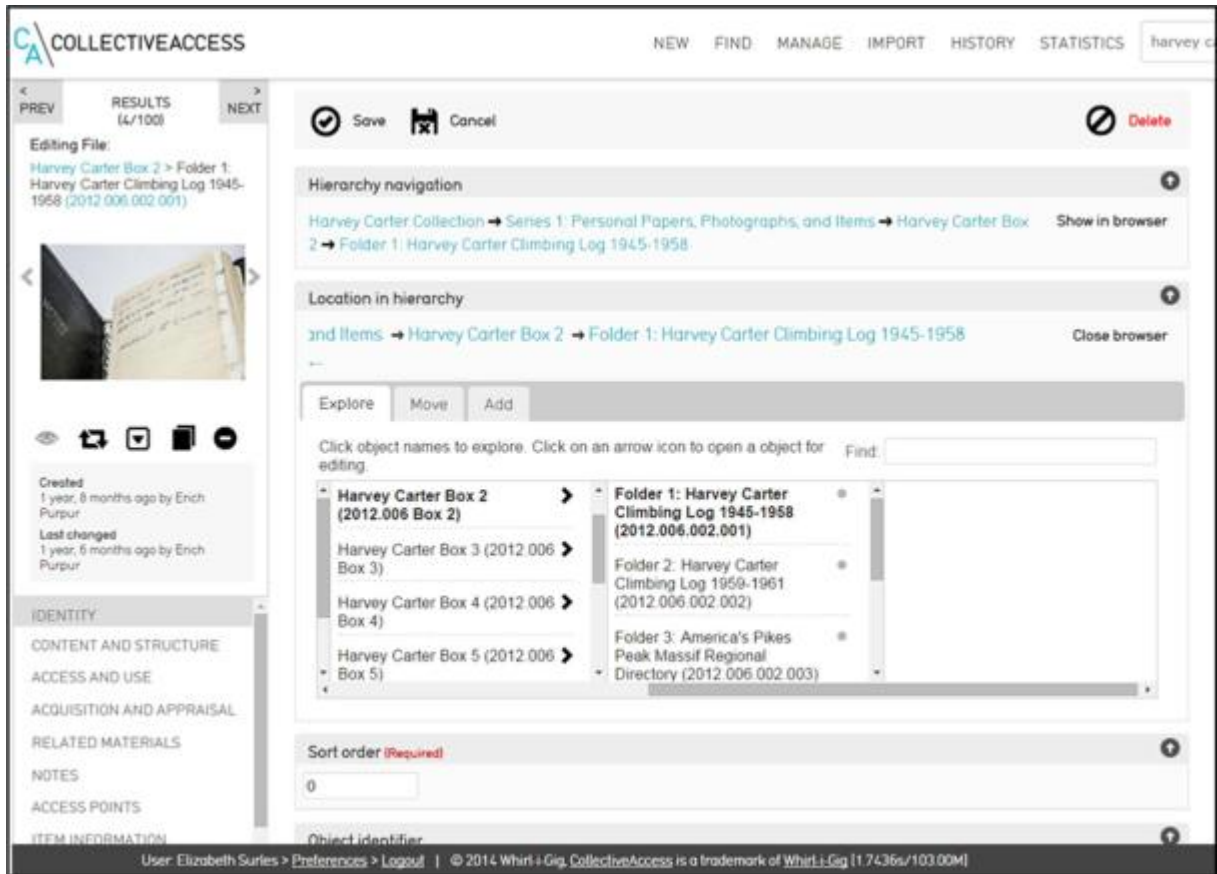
CA COLLECTIVEACCESS

NEW FIND MANAGE IMPORT HISTORY STATISTICS harvey c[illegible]

< PREV RESULTS (4/100) > NEXT

Editing File:
Harvey Carter Box 2 > Folder 1: Harvey Carter Climbing Log 1945-1958 (2012.006.002.001)

Created
1 year, 8 months ago by Erich Purpur
Last changed
1 year, 6 months ago by Erich Purpur

IDENTITY
CONTENT AND STRUCTURE
ACCESS AND USE
ACQUISITION AND APPRAISAL
RELATED MATERIALS
NOTES
ACCESS POINTS
ITEM INFORMATION

Save Cancel Delete

Hierarchy navigation

Harvey Carter Collection → Series 1: Personal Papers, Photographs, and Items → Harvey Carter Box 2 → Folder 1: Harvey Carter Climbing Log 1945-1958 Show in browser

Location in hierarchy

and Items → Harvey Carter Box 2 → Folder 1: Harvey Carter Climbing Log 1945-1958 Close browser

Explore Move Add

Click object names to explore. Click on an arrow icon to open a object for editing. Find:

| Harvey Carter Box 2 (2012.006 Box 2) | Folder 1: Harvey Carter Climbing Log 1945-1958 (2012.006.002.001) |
|---|---|
| Harvey Carter Box 3 (2012.006 Box 3) | Folder 2: Harvey Carter Climbing Log 1959-1961 (2012.006.002.002) |
| Harvey Carter Box 4 (2012.006 Box 4) | Folder 3: America's Pikes Peak Massif Regional Directory (2012.006.002.003) |
| Harvey Carter Box 5 (2012.006 Box 5) | |

Sort order (Required)
0

Object identifier

User: Elizabeth Surles > Preferences > Logout | © 2014 Whirl-i-Gig, CollectiveAccess is a trademark of Whirl-i-Gig [1.7436s/103.00M]